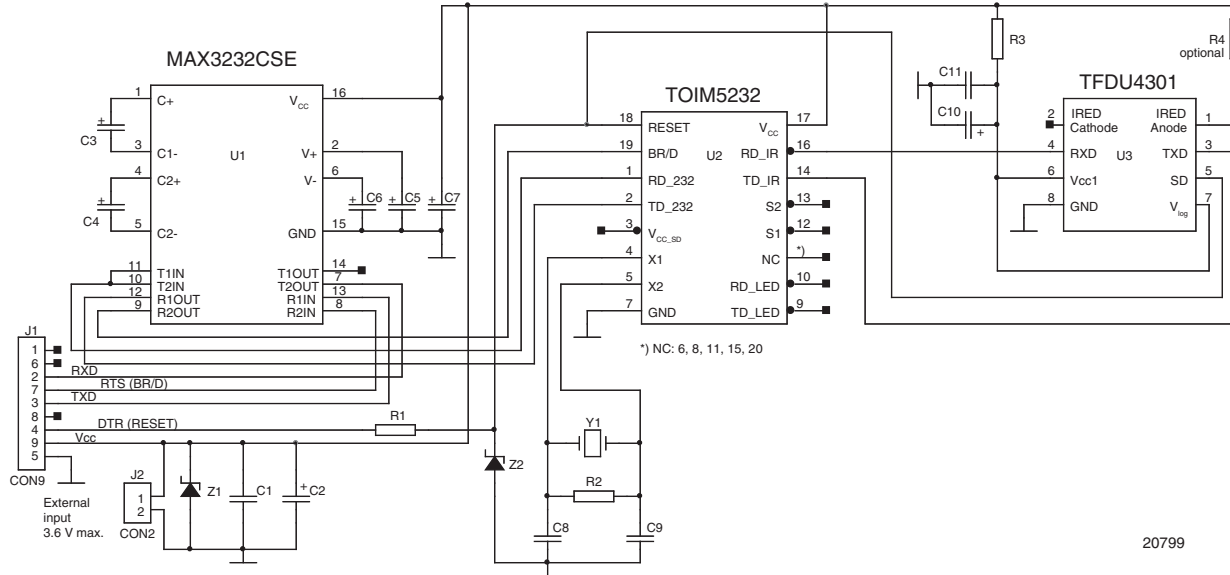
MAX3232CSE

1 C+ 16 $V_{CC}$
3 C1- U1 2 V+
4 C2+ 6 V-
5 C2- 15 GND
C3 C4 C6 C5 C7
11 T1IN 14 T1OUT
10 T2IN 7 T2OUT
12 R1OUT 13 R1IN
9 R2OUT 8 R2IN

TOIM5232

18 RESET 17 $V_{CC}$
19 BR/D U2 16 RD_IR
1 RD_232 14 TD_IR
2 TD_232 13 S2
3 $V_{CC\_SD}$ 12 S1
4 X1 *) NC
5 X2 10 RD_LED
7 GND 9 TD_LED

*) NC: 6, 8, 11, 15, 20

R3
R4 optional
C11
C10

TFDU4301

2 IRED Cathode IRED Anode 1
4 RXD U3 TXD 3
6 Vcc1 SD 5
8 GND $V_{log}$ 7

J1
1
6
2 RXD
7 RTS (BR/D)
3 TXD
8
4 DTR (RESET) R1
9 Vcc
5
CON9

External input 3.6 V max.

J2
1
2
CON2

Z1 C1 C2
Z2
Y1
R2
C8 C9

20799